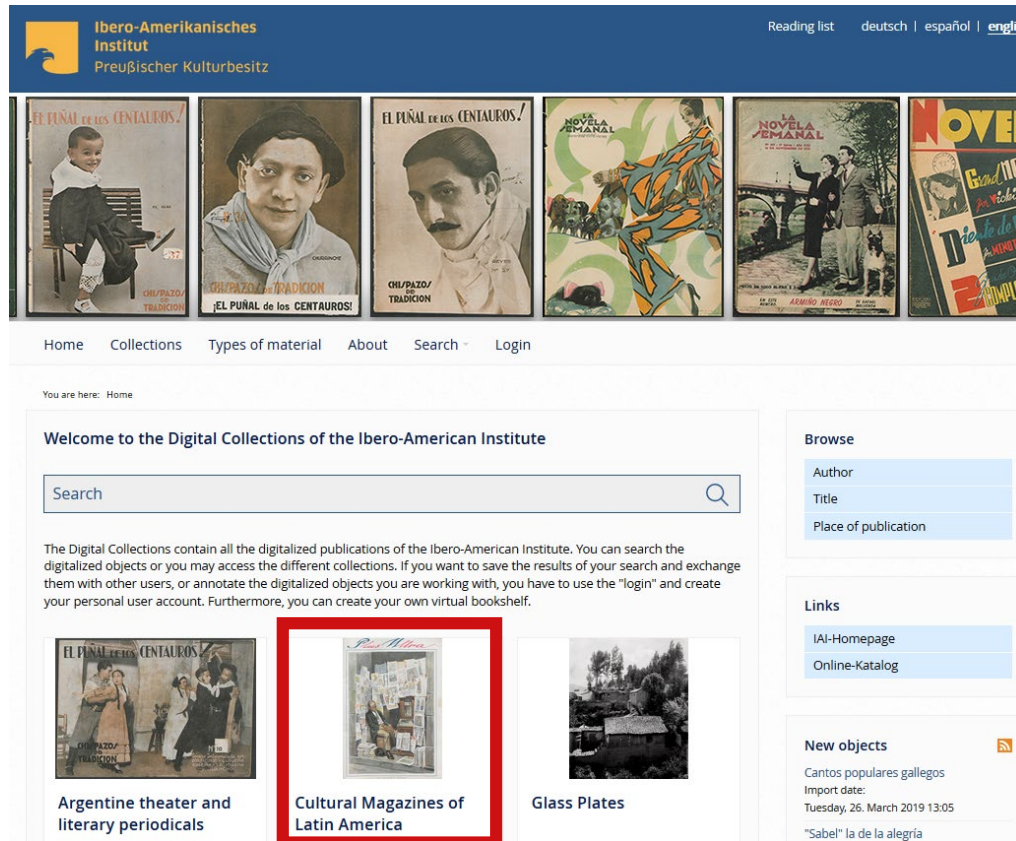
Ibero-Amerikanisches Institut
Preußischer Kulturbesitz

Reading list deutsch | español | engl

EL PUÑAL DE LOS CENTAUROS!
CHISPAZOS DE TRADICION
CHISPAZOS DE TRADICION
¡EL PUÑAL de los CENTAUROS!
EL PUÑAL DE LOS CENTAUROS!
CHISPAZOS DE TRADICION
LA NOVELA SEMANAL
LA NOVELA SEMANAL
ARMIÑO NEGRO
NOVE

Home Collections Types of material About Search Login

You are here: Home

Welcome to the Digital Collections of the Ibero-American Institute

Search

The Digital Collections contain all the digitalized publications of the Ibero-American Institute. You can search the digitalized objects or you may access the different collections. If you want to save the results of your search and exchange them with other users, or annotate the digitalized objects you are working with, you have to use the "login" and create your personal user account. Furthermore, you can create your own virtual bookshelf.

EL PUÑAL DE LOS CENTAUROS!
CHISPAZOS DE TRADICION
Argentine theater and literary periodicals

Plus Ultra
Cultural Magazines of Latin America

Glass Plates

Browse
Author
Title
Place of publication

Links
IAI-Homepage
Online-Katalog

New objects
Cantos populares gallegos
Import date:
Tuesday, 26. March 2019 13:05
"Sabel" la de la alegría